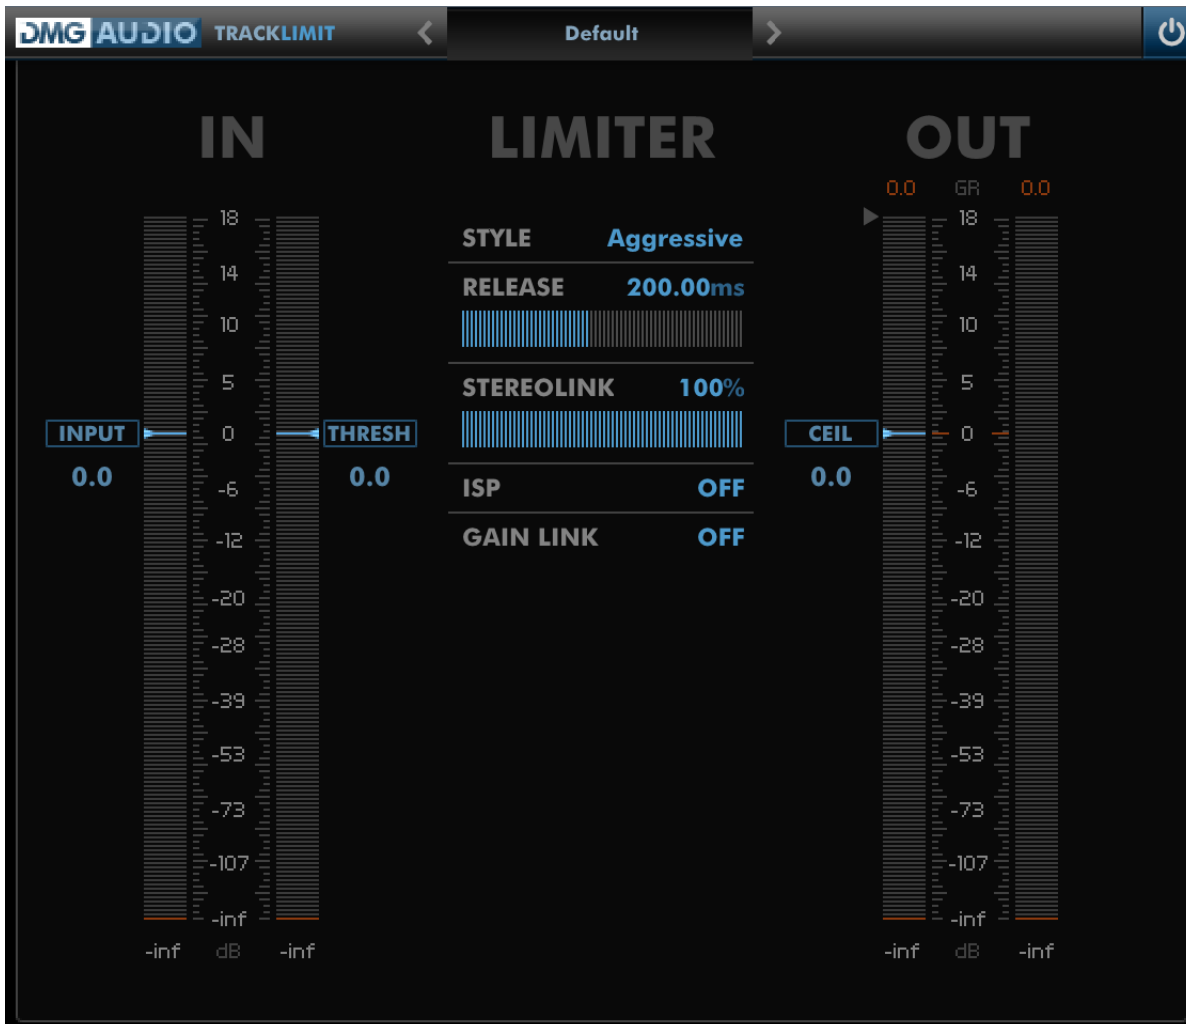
DMG AUDIO TRACKLIMIT < Default >

IN

INPUT
0.0

18
14
10
5
0
-6
-12
-20
-28
-39
-53
-73
-107
-inf

THRESH
0.0

-inf dB -inf

LIMITER

STYLE Aggressive
RELEASE 200.00ms
STEREOLINK 100%
ISP OFF
GAIN LINK OFF

OUT

0.0 GR 0.0

18
14
10
5
0
-6
-12
-20
-28
-39
-53
-73
-107
-inf

CEIL
0.0

-inf dB -inf